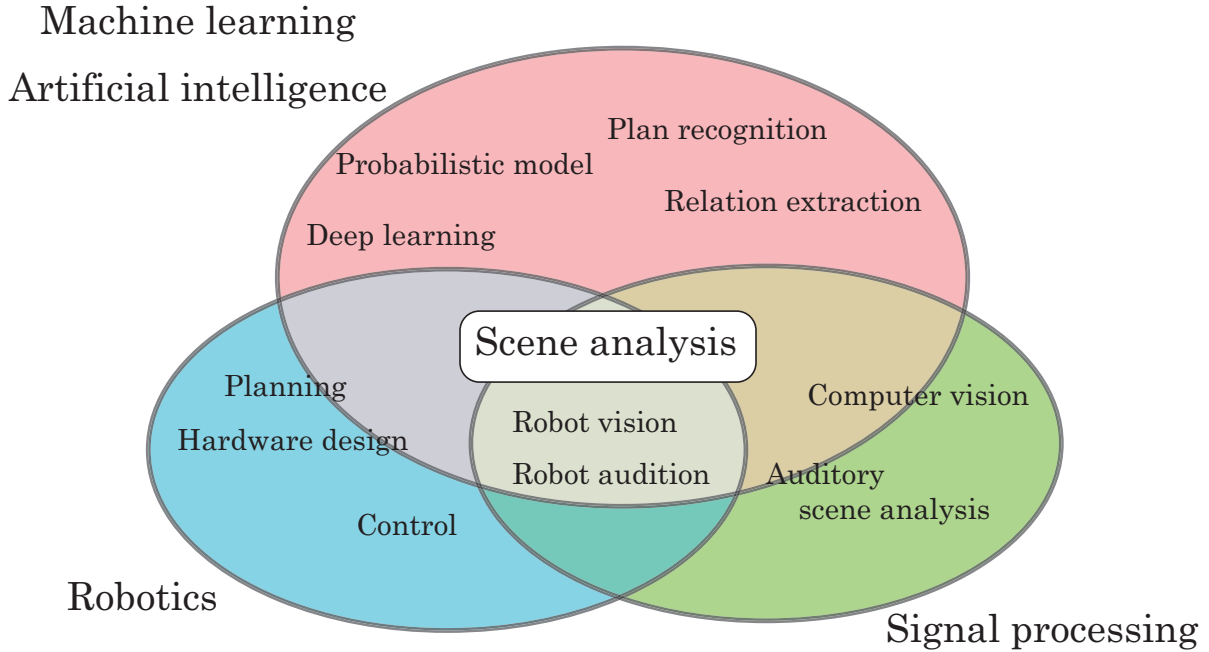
Machine learning
Artificial intelligence

Plan recognition
Probabilistic model
Relation extraction
Deep learning

Scene analysis

Planning
Hardware design
Robot vision
Robot audition
Computer vision
Auditory scene analysis
Control

Robotics

Signal processing